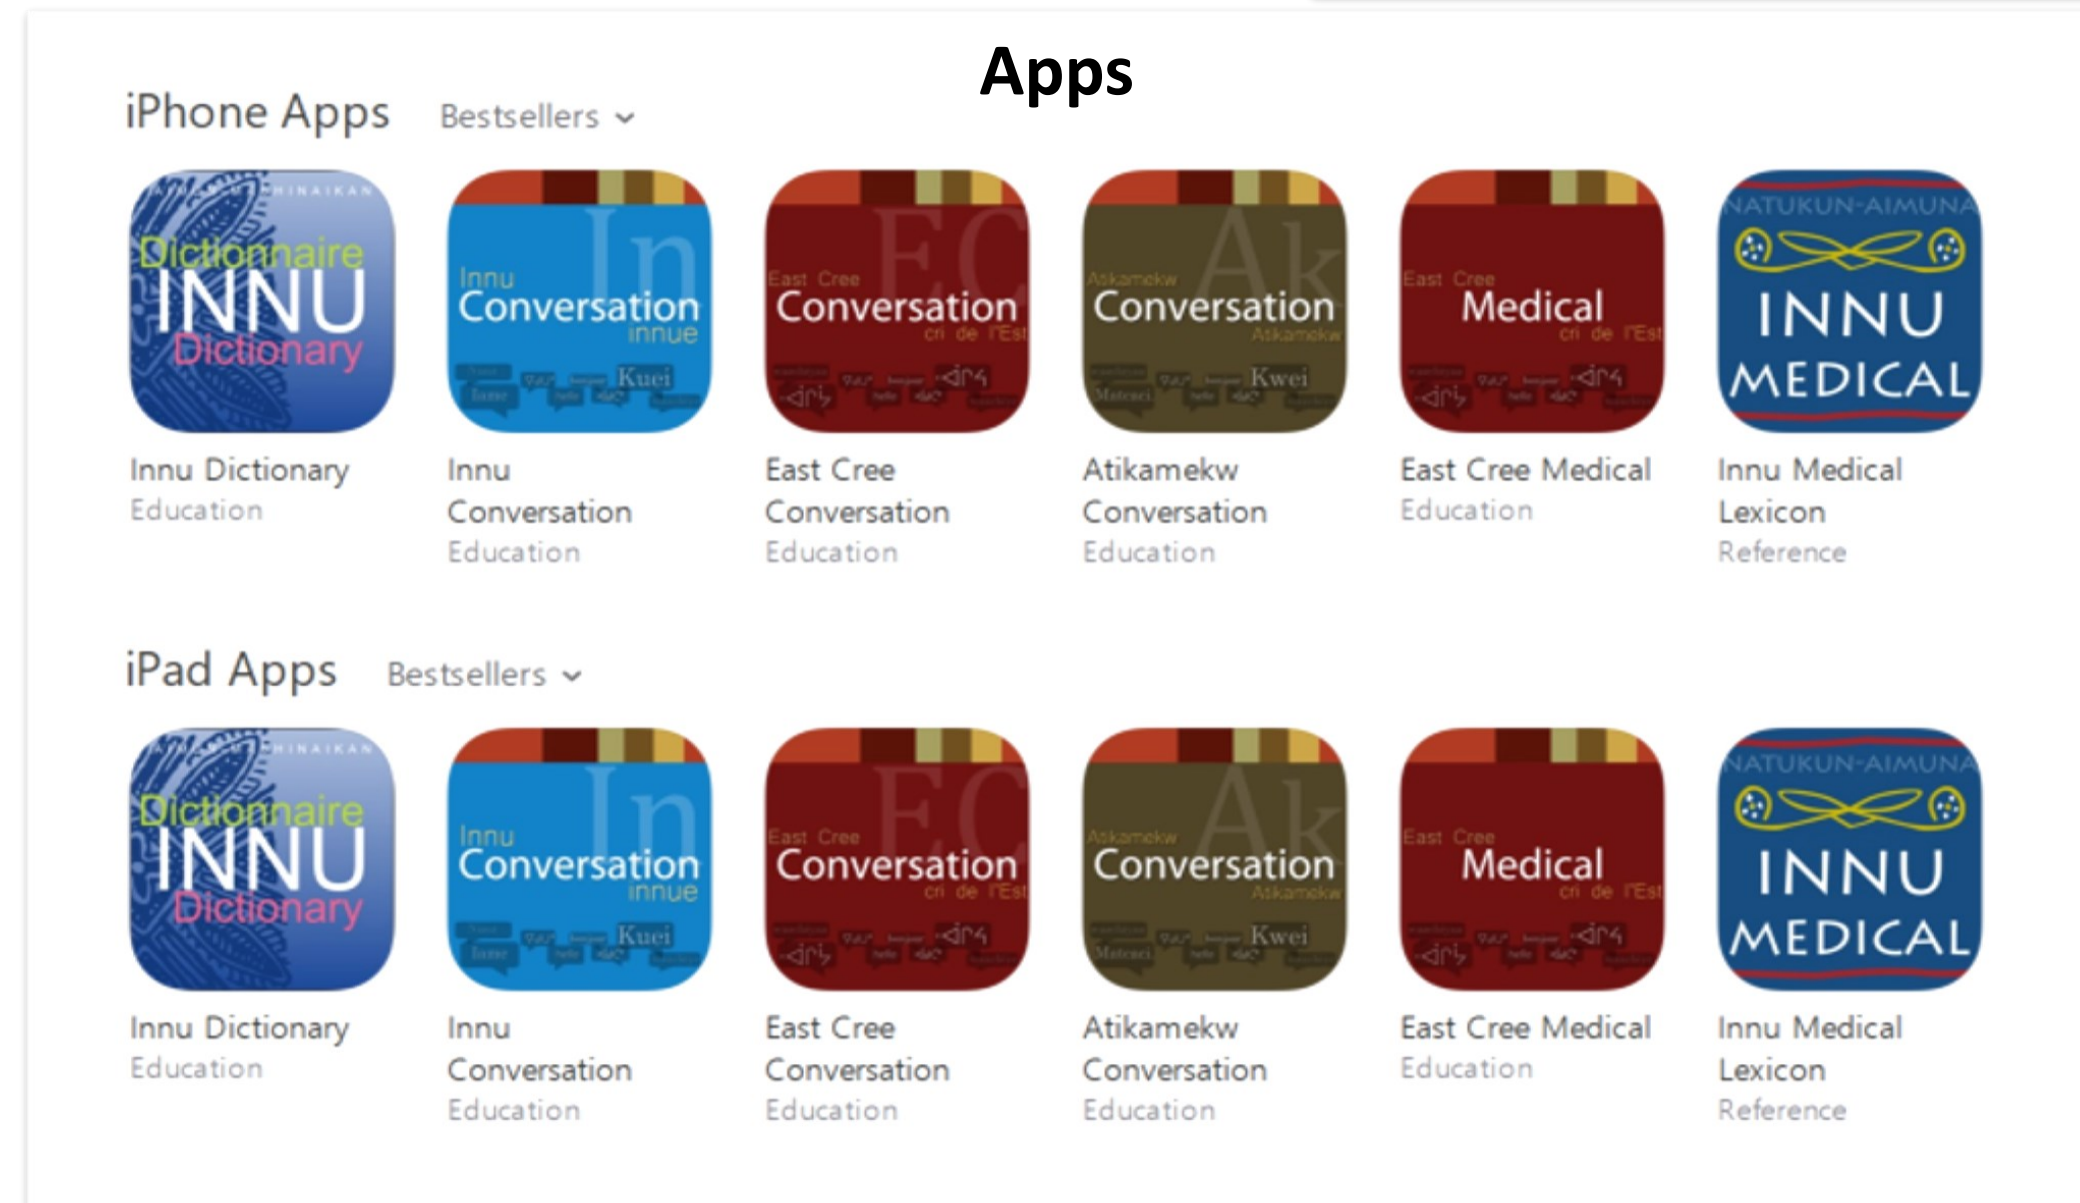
Apps

iPhone Apps Bestsellers

Dictionnaire INNU Dictionary

Innu Conversation innue Kuei

East Cree Conversation cri de l'Est

Atikamekw Conversation Atikamekw Kwei

East Cree Medical cri de l'Est

NATUKUN-AIMUNA INNU MEDICAL

Innu Dictionary
Education

Innu Conversation
Education

East Cree Conversation
Education

Atikamekw Conversation
Education

East Cree Medical
Education

Innu Medical Lexicon
Reference

iPad Apps Bestsellers

Dictionnaire INNU Dictionary

Innu Conversation innue Kuei

East Cree Conversation cri de l'Est

Atikamekw Conversation Atikamekw Kwei

East Cree Medical cri de l'Est

NATUKUN-AIMUNA INNU MEDICAL

Innu Dictionary
Education

Innu Conversation
Education

East Cree Conversation
Education

Atikamekw Conversation
Education

East Cree Medical
Education

Innu Medical Lexicon
Reference